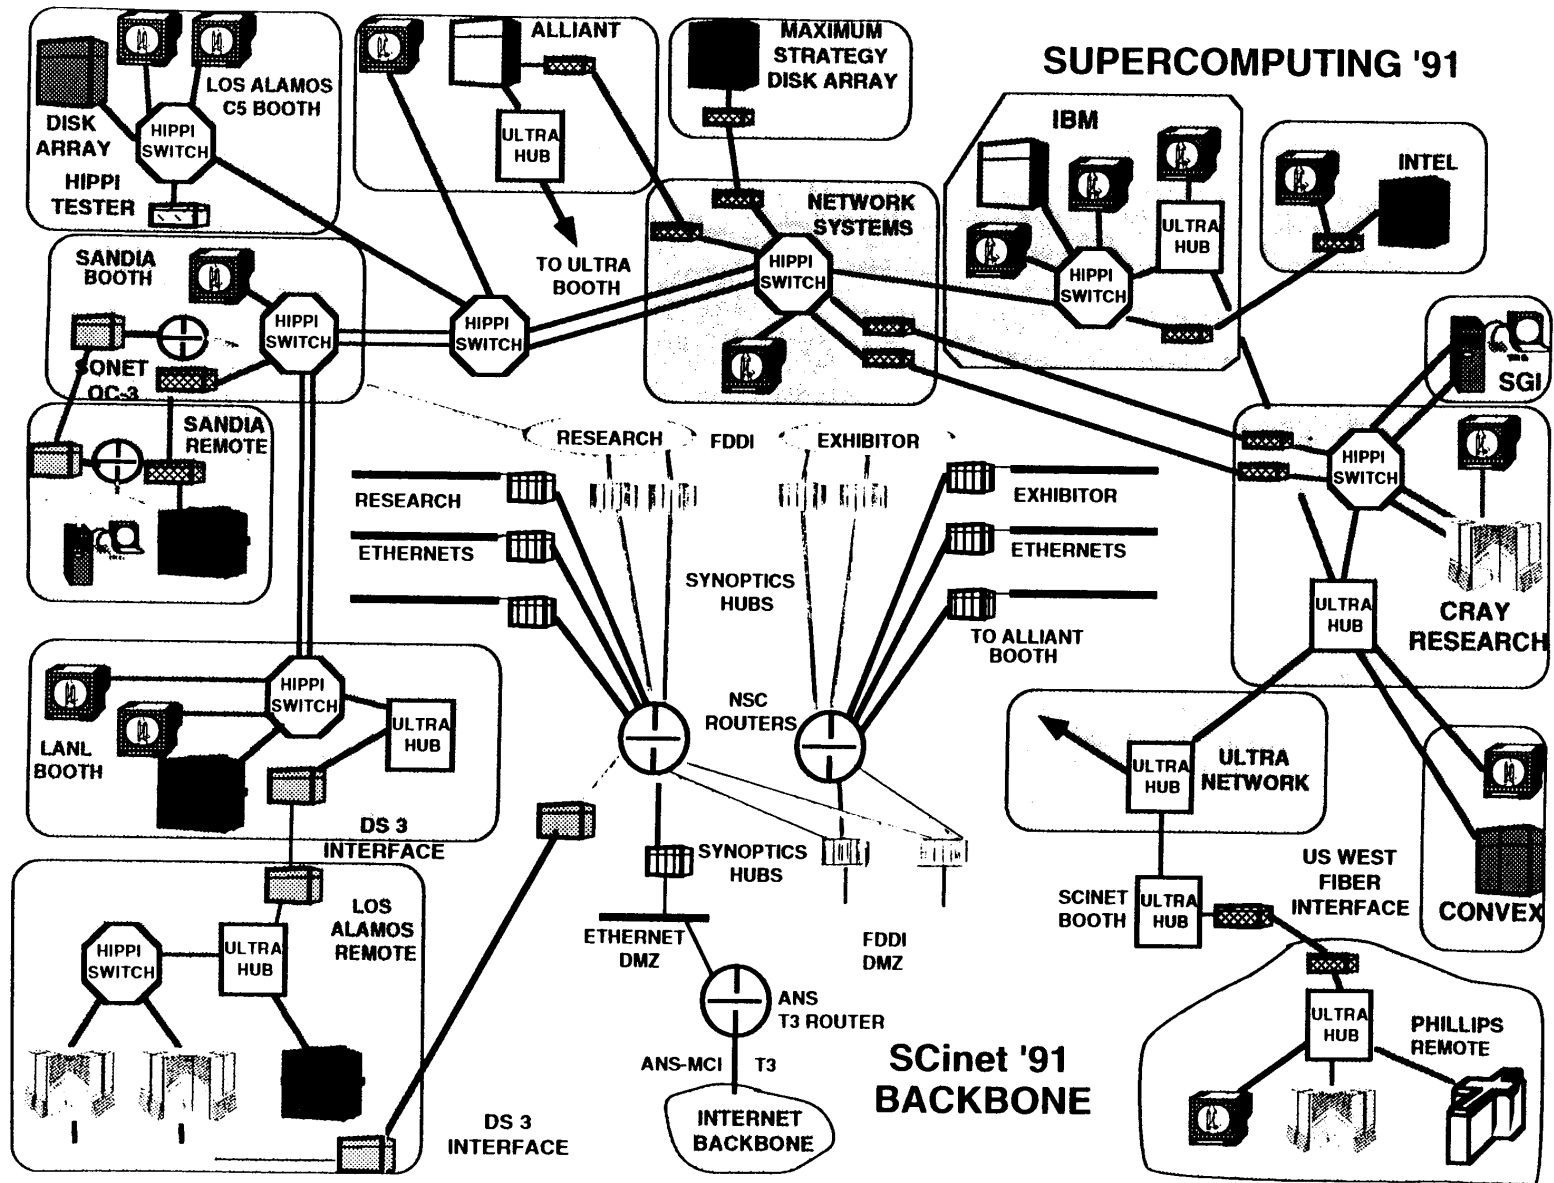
SUPERCOMPUTING '91

DISK ARRAY
HIPPI SWITCH
LOS ALAMOS C5 BOOTH
HIPPI TESTER

ALLIANT
ULTRA HUB
TO ULTRA BOOTH

MAXIMUM STRATEGY DISK ARRAY

NETWORK SYSTEMS
HIPPI SWITCH

IBM
HIPPI SWITCH
ULTRA HUB

INTEL

SANDIA BOOTH
HIPPI SWITCH
HIPPI SWITCH
SONET OC-3

SANDIA REMOTE

SGI

RESEARCH
FDDI
EXHIBITOR

RESEARCH
ETHERNETS

SYNOPTICS HUBS

EXHIBITOR
ETHERNETS
TO ALLIANT BOOTH

HIPPI SWITCH
ULTRA HUB
CRAY RESEARCH

HIPPI SWITCH
ULTRA HUB
LANL BOOTH

NSC ROUTERS

ULTRA HUB
ULTRA NETWORK

DS 3 INTERFACE

SYNOPTICS HUBS

US WEST FIBER INTERFACE
SCINET BOOTH
ULTRA HUB

CONVEX

HIPPI SWITCH
ULTRA HUB
LOS ALAMOS REMOTE

ETHERNET DMZ
FDDI DMZ

ANS T3 ROUTER
ANS-MCI
T3
INTERNET BACKBONE

SCinet '91 BACKBONE

ULTRA HUB
PHILLIPS REMOTE

DS 3 INTERFACE